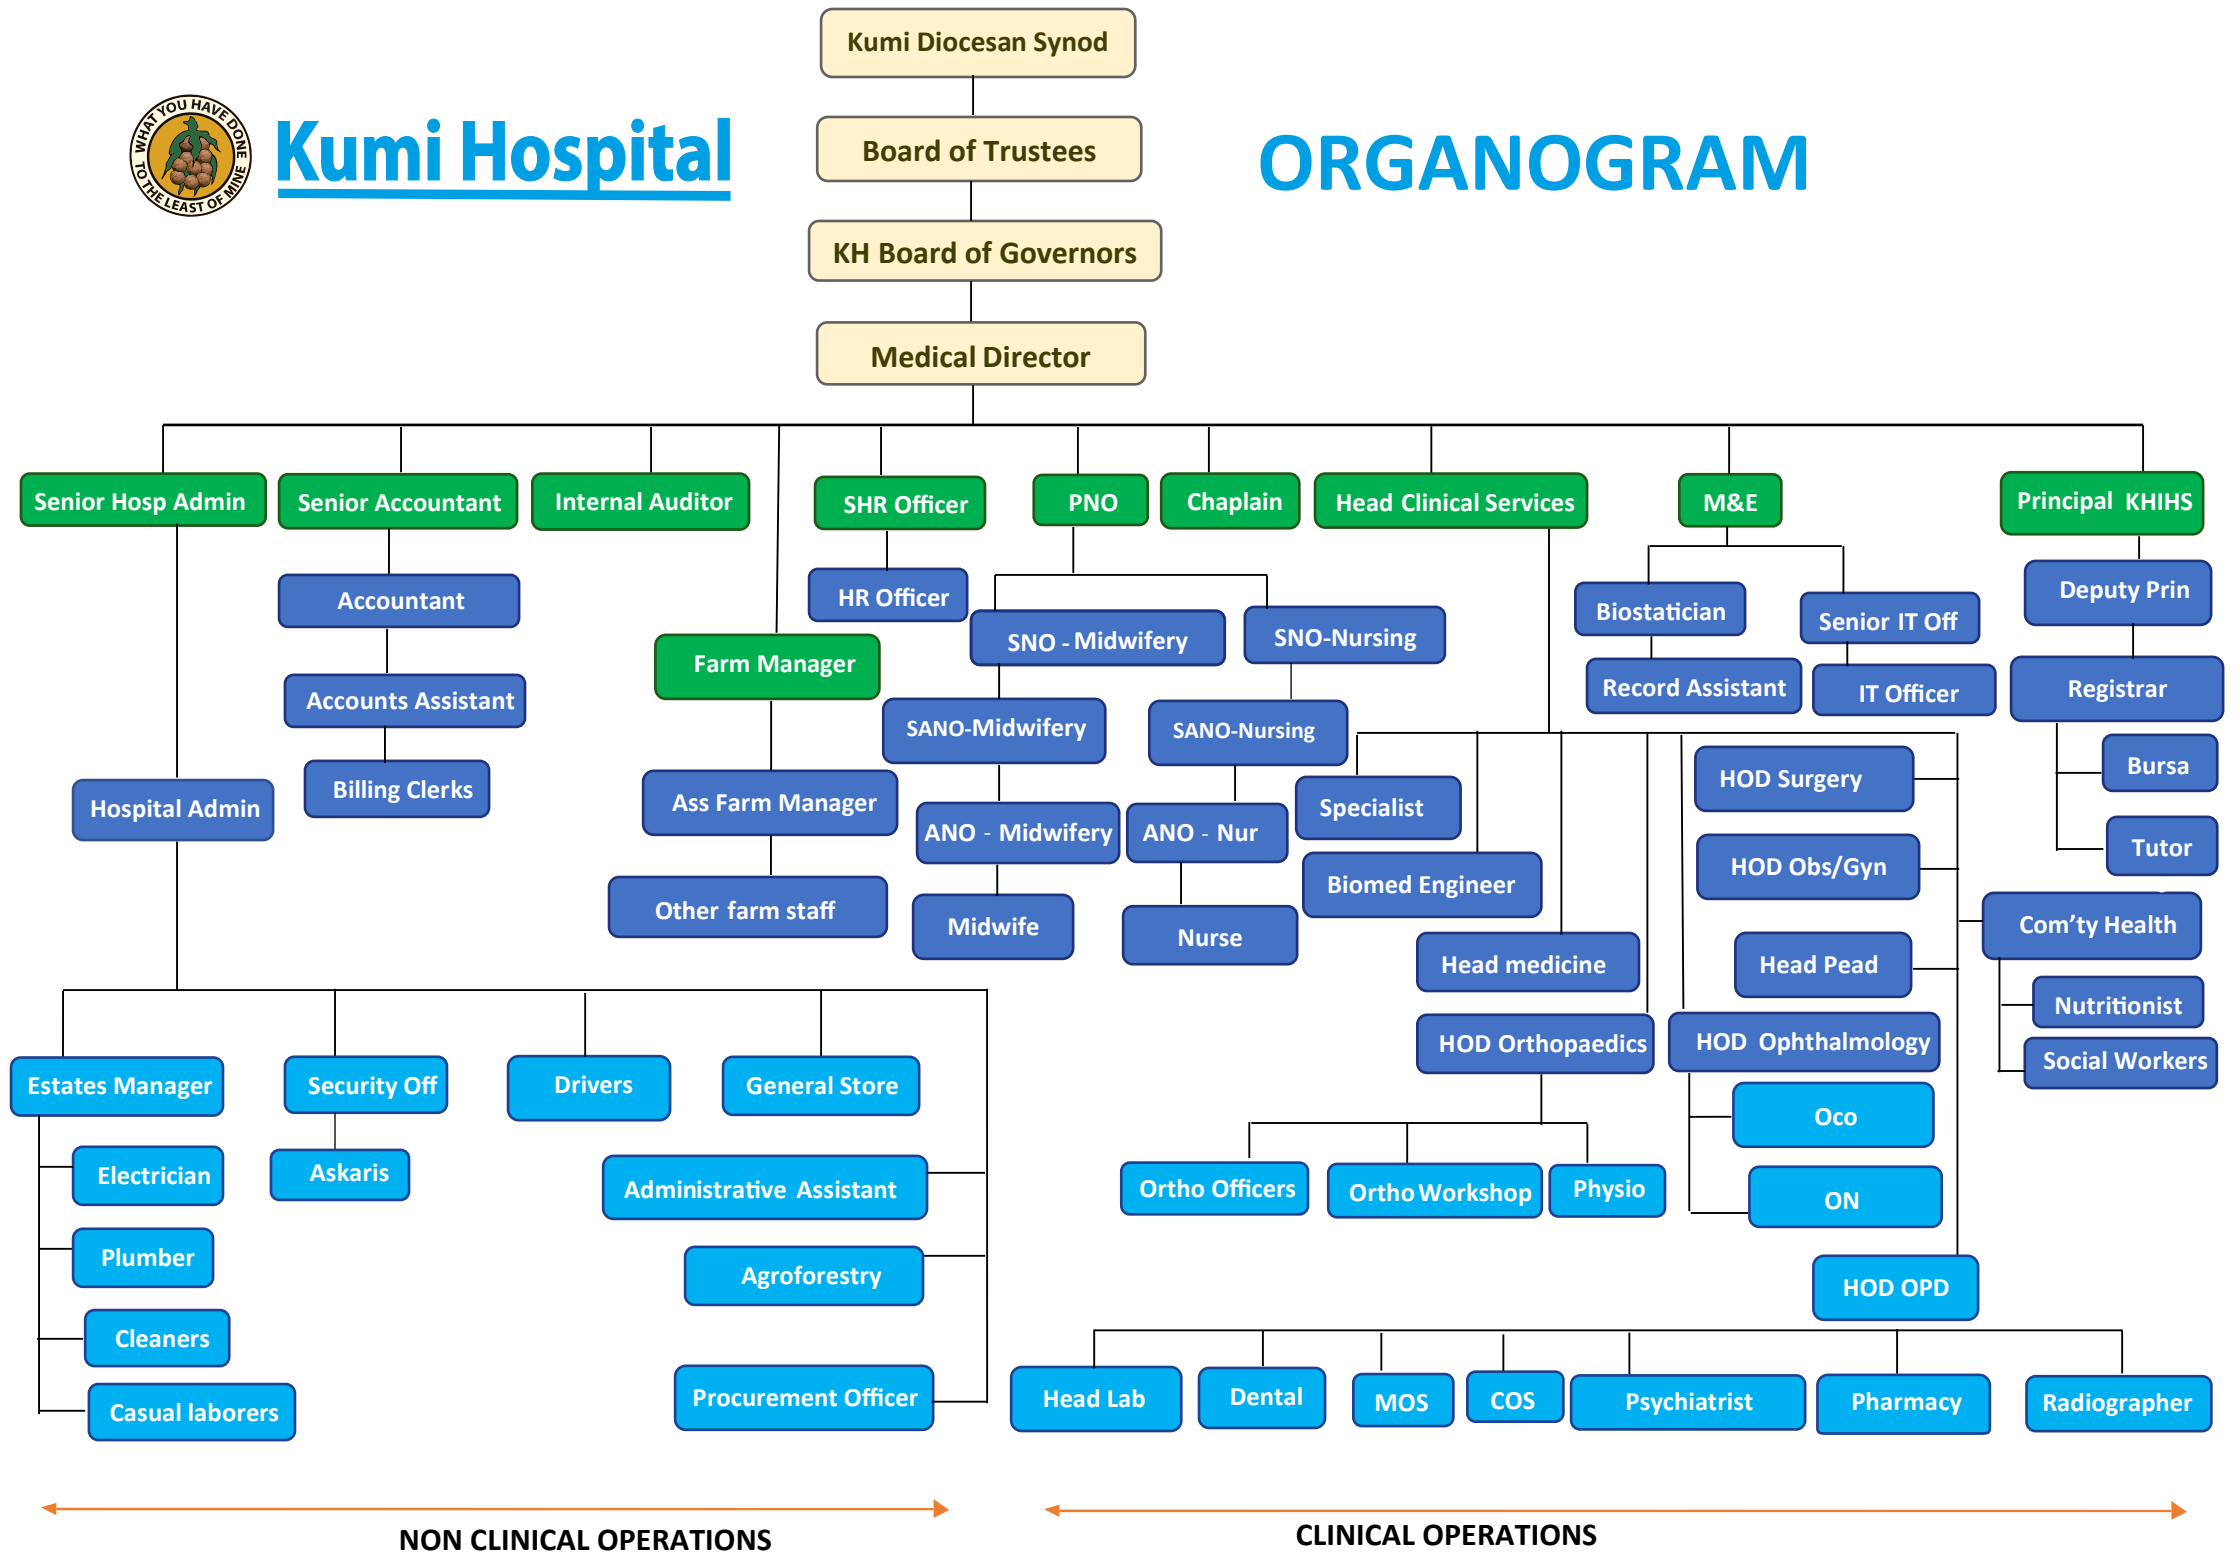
WHAT YOU HAVE DONE TO THE LEAST OF MINE

Kumi Hospital

ORGANOGRAM

Kumi Diocesan Synod

Board of Trustees

KH Board of Governors

Medical Director

Senior Hosp Admin

Senior Accountant

Internal Auditor

SHR Officer

PNO

Chaplain

Head Clinical Services

M&E

Principal KHIHS

Accountant

HR Officer

SNO - Midwifery

SNO-Nursing

Biostatician

Senior IT Off

Deputy Prin

Farm Manager

Accounts Assistant

Record Assistant

IT Officer

Registrar

SANO-Midwifery

SANO-Nursing

Billing Clerks

HOD Surgery

Bursa

Hospital Admin

Ass Farm Manager

ANO - Midwifery

ANO - Nur

Specialist

Tutor

HOD Obs/Gyn

Biomed Engineer

Other farm staff

Midwife

Nurse

Com'ty Health

Head medicine

Head Pead

Nutritionist

HOD Orthopaedics

HOD Ophthalmology

Social Workers

Estates Manager

Security Off

Drivers

General Store

Oco

Electrician

Askaris

Administrative Assistant

Ortho Officers

Ortho Workshop

Physio

ON

Plumber

Agroforestry

HOD OPD

Cleaners

Procurement Officer

Head Lab

Dental

MOS

COS

Psychiatrist

Pharmacy

Radiographer

Casual laborers

NON CLINICAL OPERATIONS

CLINICAL OPERATIONS